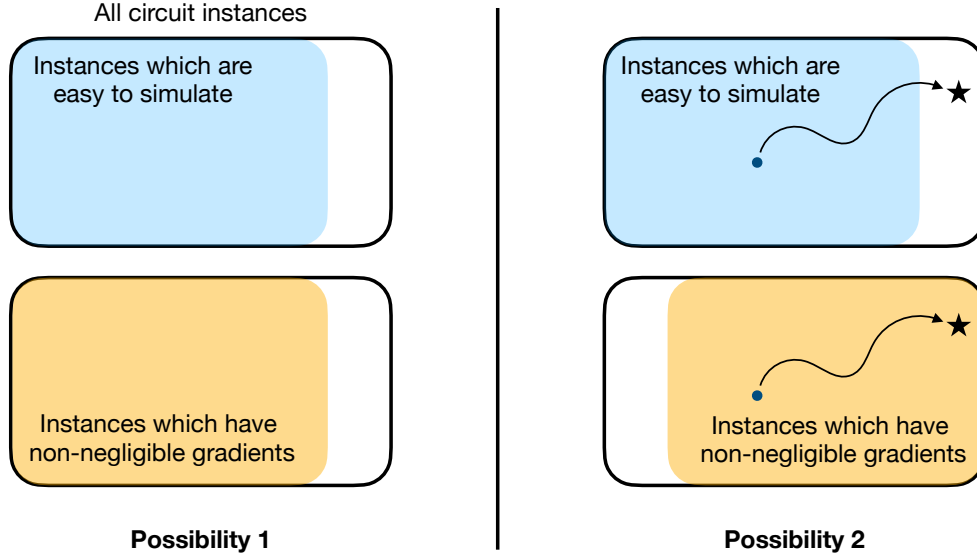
All circuit instances

Instances which are easy to simulate

Instances which have non-negligible gradients

Possibility 1

Instances which are easy to simulate

Instances which have non-negligible gradients

Possibility 2